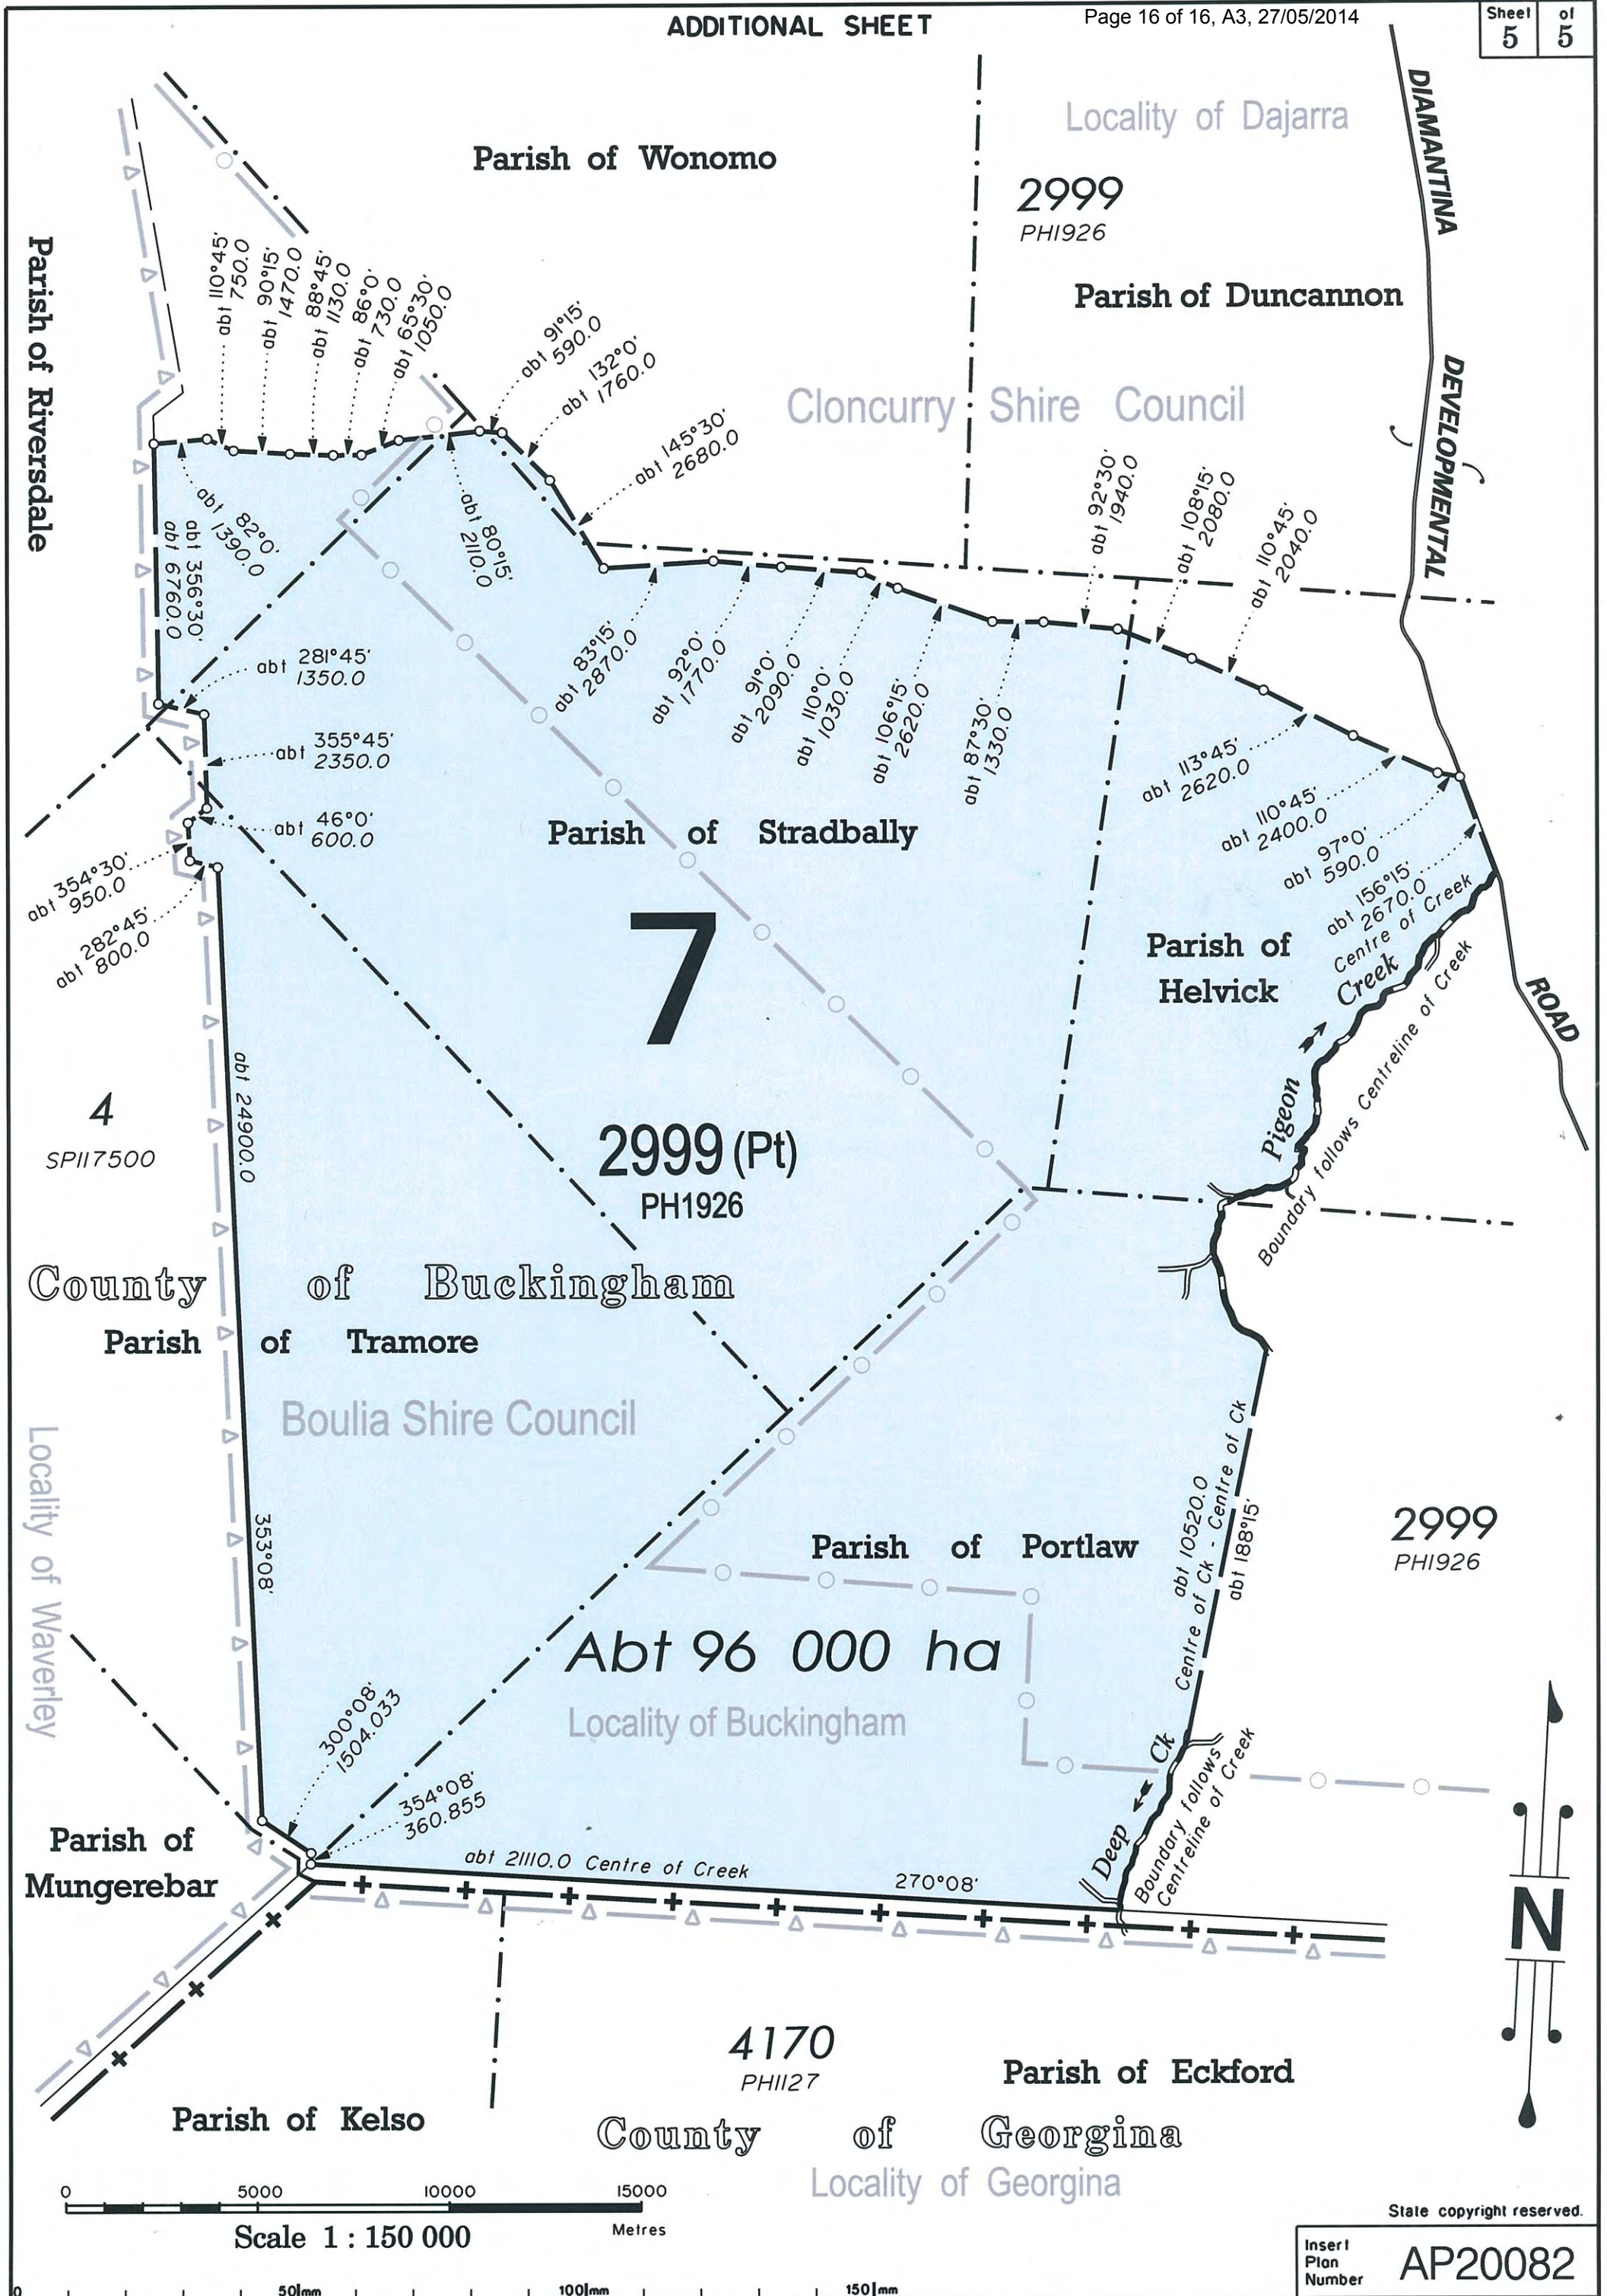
ADDITIONAL SHEET

Page 16 of 16, A3, 27/05/2014

Sheet 5 of 5

Parish of Wonomo

Locality of Dajarra

2999
PH1926

Parish of Duncannon

DIAMANTINA DEVELOPMENTAL ROAD

Parish of Riversdale

abt 110°45' 750.0
abt 90°15' 1470.0
abt 88°45' 1130.0
abt 86°0' 730.0
abt 65°30' 1050.0
abt 91°15' 590.0
abt 132°0' 1760.0
abt 145°30' 2680.0

Cloncurry Shire Council

abt 92°30' 1940.0
abt 108°15' 2080.0
abt 110°45' 2040.0

abt 82°0' 1390.0
abt 356°30' 6760.0
abt 80°15' 2110.0

abt 83°15' 2870.0
abt 92°0' 1770.0
abt 91°0' 2090.0
abt 110°0' 1030.0
abt 106°15' 2620.0
abt 87°30' 1330.0

abt 281°45' 1350.0
abt 355°45' 2350.0
abt 46°0' 600.0
abt 354°30' 950.0
abt 282°45' 800.0

abt 113°45' 2620.0
abt 110°45' 2400.0
abt 97°0' 590.0
abt 156°15' 2670.0 Centre of Creek

Parish of Stradbally

7

Parish of Helvick

Pigeon Creek

Boundary follows Centreline of Creek

4
SP117500

abt 24900.0

2999 (Pt)
PH1926

County of Buckingham

Parish of Tramore

Boulia Shire Council

Locality of Waverley

353°08'

Parish of Portlaw

abt 10520.0 Centre of Ck - Centre of Ck
abt 188°15'

2999
PH1926

Abt 96 000 ha

Locality of Buckingham

300°08' 1504.033
354°08' 360.855

Deep Ck

Boundary follows Centreline of Creek

Parish of Mungerebar

abt 21110.0 Centre of Creek
270°08'

N

4170
PH1127

Parish of Eckford

Parish of Kelso

County of Georgina

Locality of Georgina

0 5000 10000 15000
Metres
Scale 1 : 150 000

State copyright reserved.

Insert Plan Number AP20082

0 50mm 100mm 150mm